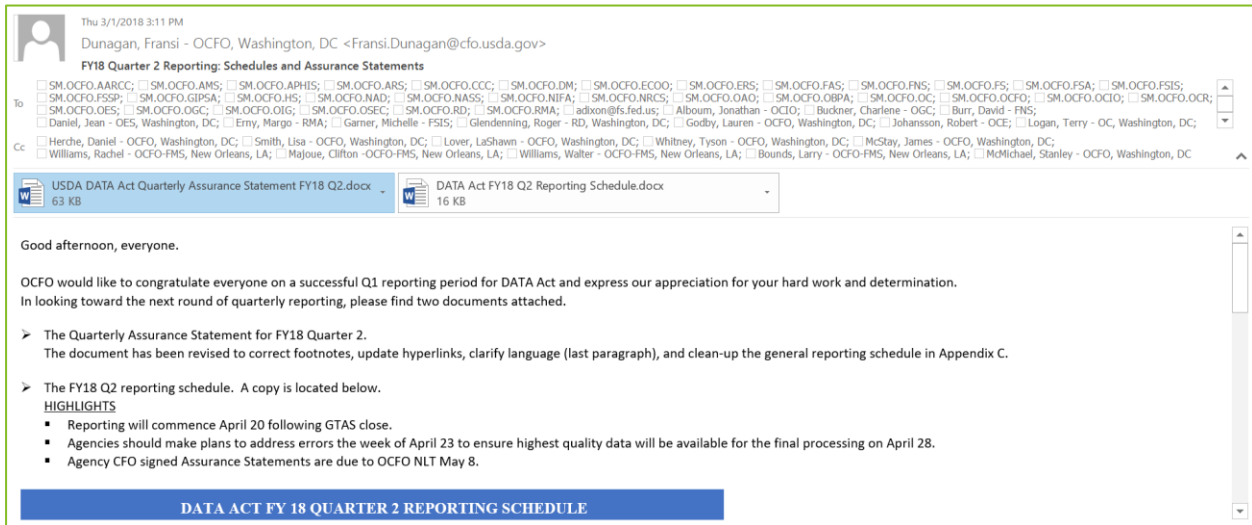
Thu 3/1/2018 3:11 PM

Dunagan, Fransi - OCFO, Washington, DC <Fransi.Dunagan@cfo.usda.gov>

FY18 Quarter 2 Reporting: Schedules and Assurance Statements

To SM.OCFO.AARCC; SM.OCFO.AMS; SM.OCFO.APHIS; SM.OCFO.ARS; SM.OCFO.CCC; SM.OCFO.DM; SM.OCFO.ECOO; SM.OCFO.ERS; SM.OCFO.FAS; SM.OCFO.FNS; SM.OCFO.FS; SM.OCFO.FSA; SM.OCFO.FSIS; SM.OCFO.FSSP; SM.OCFO.GIPSA; SM.OCFO.HS; SM.OCFO.NAD; SM.OCFO.NASS; SM.OCFO.NIFA; SM.OCFO.NRCS; SM.OCFO.OAO; SM.OCFO.OBPA; SM.OCFO.OC; SM.OCFO.OCFO; SM.OCFO.OCIO; SM.OCFO.OCR; SM.OCFO.OES; SM.OCFO.OGC; SM.OCFO.OIG; SM.OCFO.OSEC; SM.OCFO.RD; SM.OCFO.RMA; adixon@fs.fed.us; Alboum, Jonathan - OCIO; Buckner, Charlene - OGC; Burr, David - FNS; Daniel, Jean - OES, Washington, DC; Erny, Margo - RMA; Garner, Michelle - FSIS; Glendenning, Roger - RD, Washington, DC; Godby, Lauren - OCFO, Washington, DC; Johansson, Robert - OCE; Logan, Terry - OC, Washington, DC;

Cc Herche, Daniel - OCFO, Washington, DC; Smith, Lisa - OCFO, Washington, DC; Lover, LaShawn - OCFO, Washington, DC; Whitney, Tyson - OCFO, Washington, DC; McStay, James - OCFO, Washington, DC; Williams, Rachel - OCFO-FMS, New Orleans, LA; Majoue, Clifton -OCFO-FMS, New Orleans, LA; Williams, Walter - OCFO-FMS, New Orleans, LA; Bounds, Larry - OCFO-FMS, New Orleans, LA; McMichael, Stanley - OCFO, Washington, DC

USDA DATA Act Quarterly Assurance Statement FY18 Q2.docx
63 KB

DATA Act FY18 Q2 Reporting Schedule.docx
16 KB

Good afternoon, everyone.

OCFO would like to congratulate everyone on a successful Q1 reporting period for DATA Act and express our appreciation for your hard work and determination.
In looking toward the next round of quarterly reporting, please find two documents attached.

➢ The Quarterly Assurance Statement for FY18 Quarter 2.
The document has been revised to correct footnotes, update hyperlinks, clarify language (last paragraph), and clean-up the general reporting schedule in Appendix C.

➢ The FY18 Q2 reporting schedule. A copy is located below.
HIGHLIGHTS
▪ Reporting will commence April 20 following GTAS close.
▪ Agencies should make plans to address errors the week of April 23 to ensure highest quality data will be available for the final processing on April 28.
▪ Agency CFO signed Assurance Statements are due to OCFO NLT May 8.

DATA ACT FY 18 QUARTER 2 REPORTING SCHEDULE